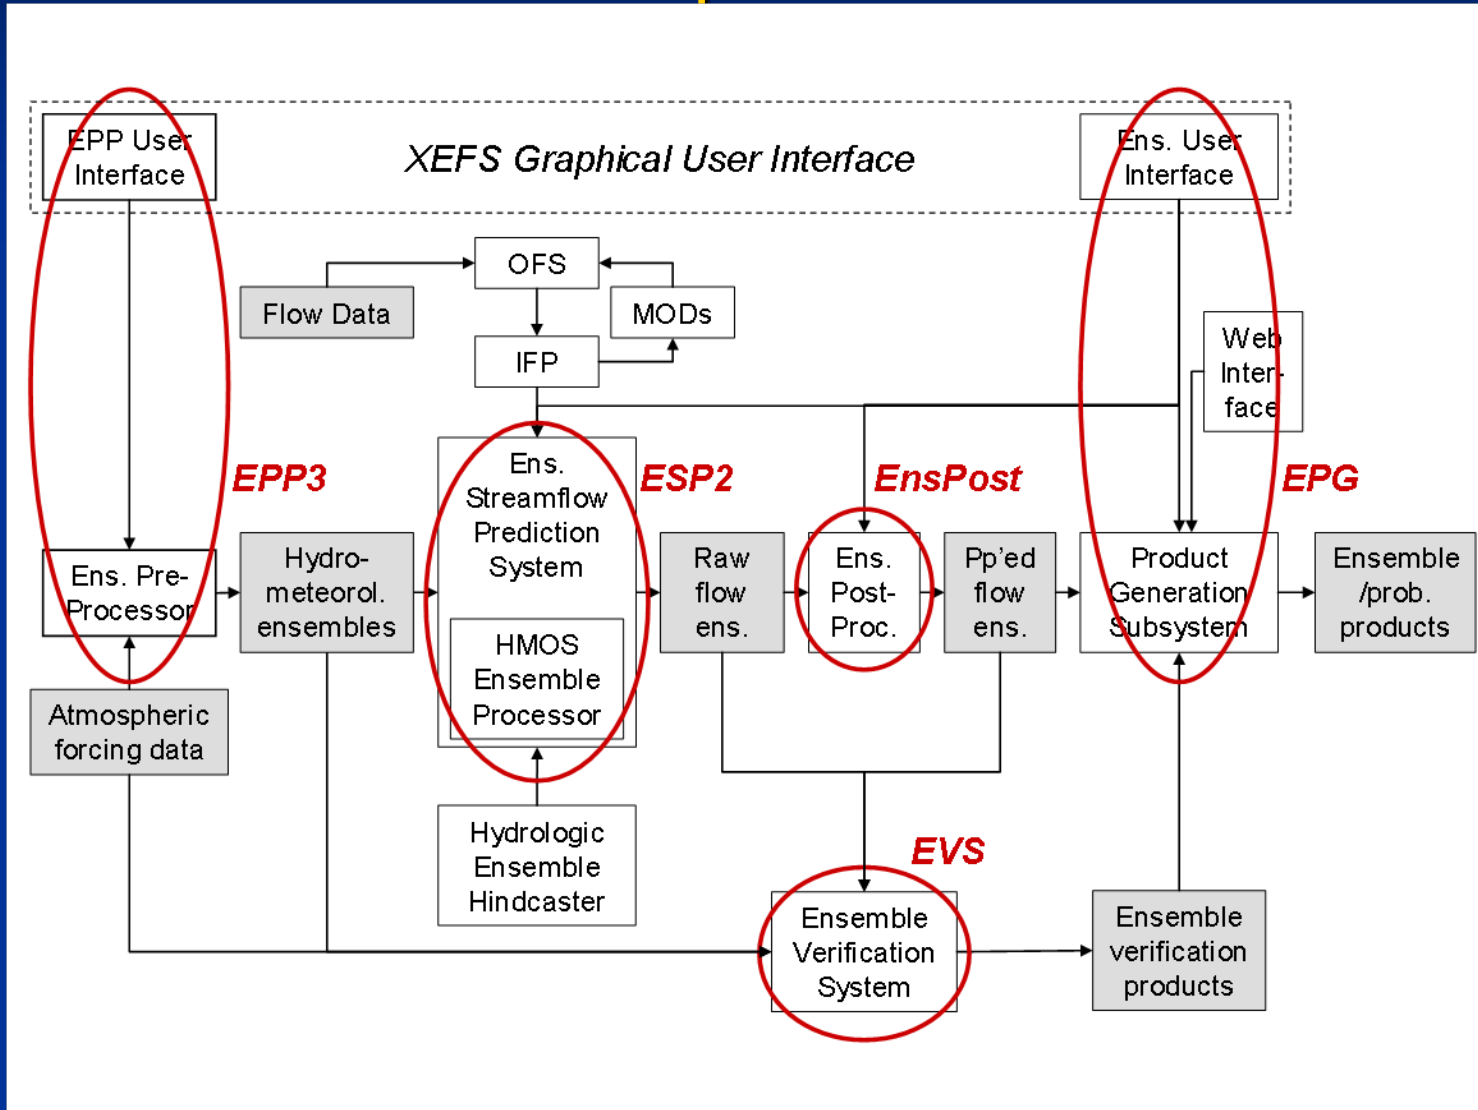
EPP User Interface

XEFS Graphical User Interface

Ens. User Interface

OFS

Flow Data

MODs

IFP

Web Interface

EPP3

ESP2

EnsPost

EPG

Ens. Streamflow Prediction System

HMOS Ensemble Processor

Ens. Pre-Processor

Hydro-meteorol. ensembles

Raw flow ens.

Ens. Post-Proc.

Pp'ed flow ens.

Product Generation Subsystem

Ensemble /prob. products

Atmospheric forcing data

Hydrologic Ensemble Hindcaster

EVS

Ensemble Verification System

Ensemble verification products